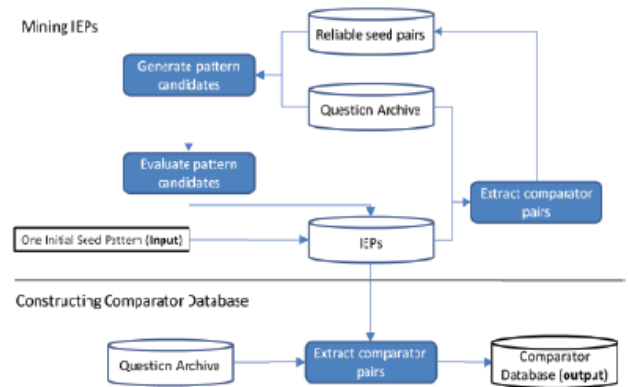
Mining IEPs

Reliable seed pairs

Generate pattern candidates

Question Archive

Evaluate pattern candidates

Extract comparator pairs

One Initial Seed Pattern (Input)

IEPs

Constructing Comparator Database

Question Archive

Extract comparator pairs

Comparator Database (output)